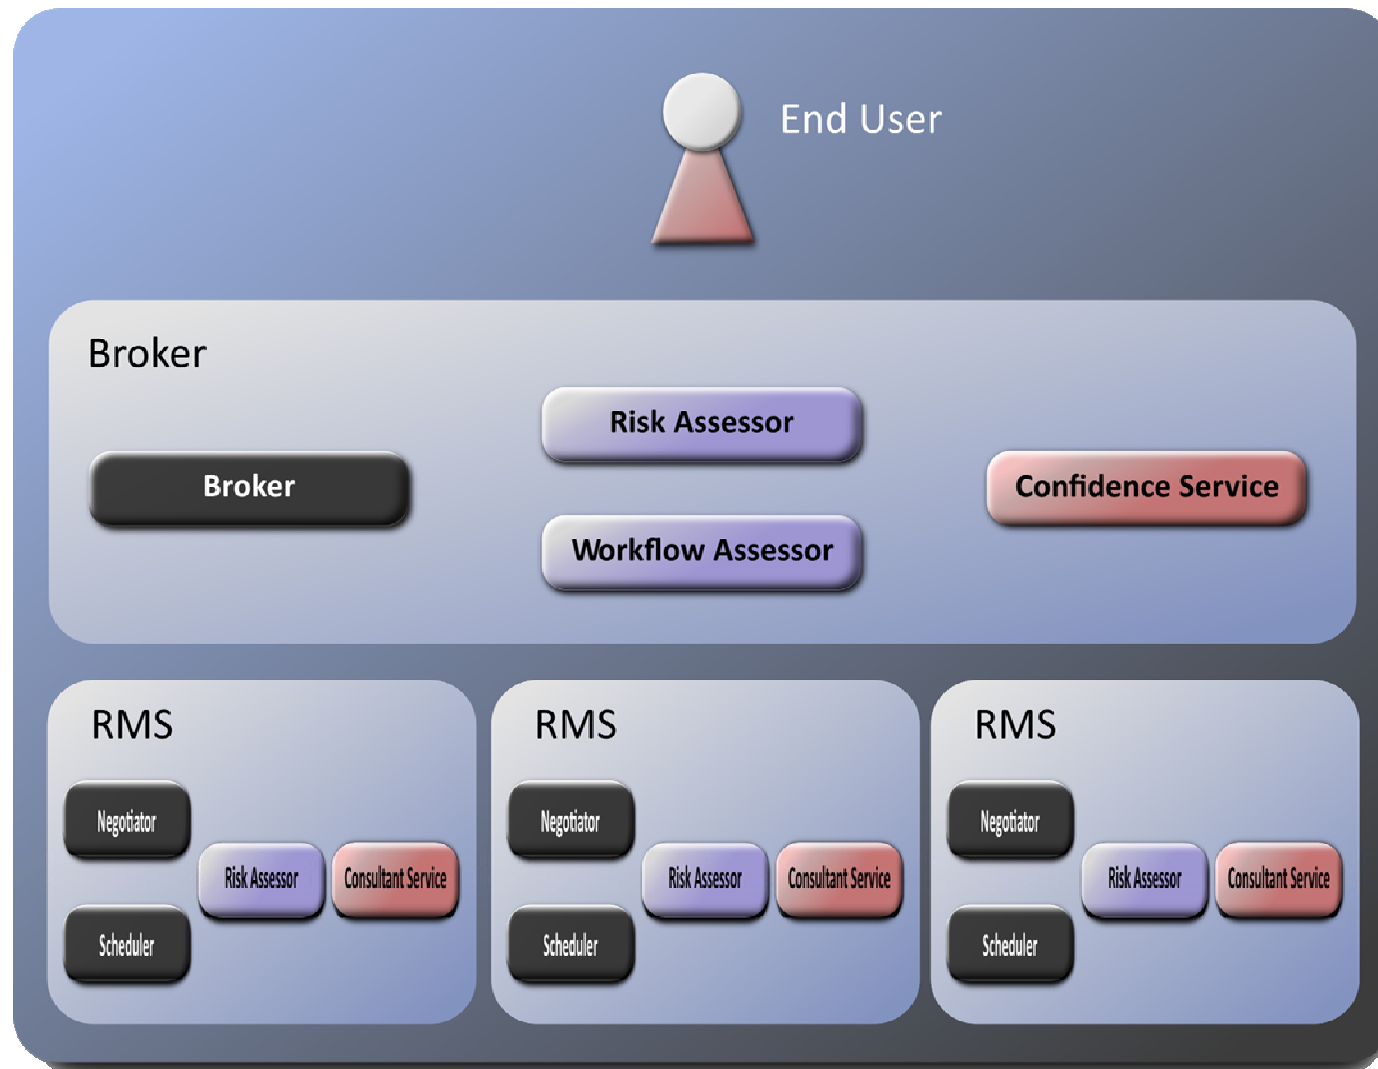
End User

Broker

Broker

Risk Assessor

Workflow Assessor

Confidence Service

RMS

Negotiator

Scheduler

Risk Assessor

Consultant Service

RMS

Negotiator

Scheduler

Risk Assessor

Consultant Service

RMS

Negotiator

Scheduler

Risk Assessor

Consultant Service